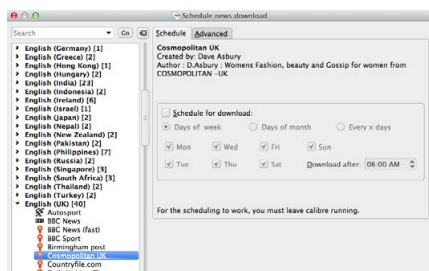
Schedule news download

Search

Go

English (Germany) [1]
English (Greece) [2]
English (Hong Kong) [1]
English (Hungary) [2]
English (India) [23]
English (Indonesia) [2]
English (Ireland) [6]
English (Israel) [1]
English (Japan) [2]
English (Nepal) [2]
English (New Zealand) [2]
English (Pakistan) [2]
English (Philippines) [7]
English (Russia) [2]
English (Singapore) [3]
English (South Africa) [3]
English (Thailand) [2]
English (Turkey) [2]
English (UK) [40]
Autosport
BBC News
BBC News (fast)
BBC Sport
Birmingham post
Cosmopolitan UK
Countryfile.com

Schedule | Advanced

Cosmopolitan UK
Created by: Dave Asbury
Author : D.Asbury : Womens Fashion, beauty and Gossip for women from COSMOPOLITAN –UK

Schedule for download:
Days of week
Days of month
Every x days
Mon
Wed
Fri
Sun
Tue
Thu
Sat
Download after: 06:00 AM

For the scheduling to work, you must leave calibre running.